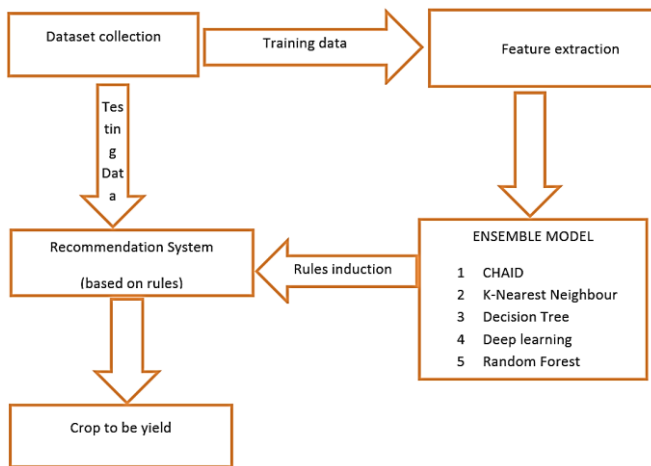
Dataset collection

Training data

Feature extraction

Testing Data

Recommendation System

(based on rules)

Rules induction

ENSEMBLE MODEL

1 CHAID
2 K-Nearest Neighbour
3 Decision Tree
4 Deep learning
5 Random Forest

Crop to be yield